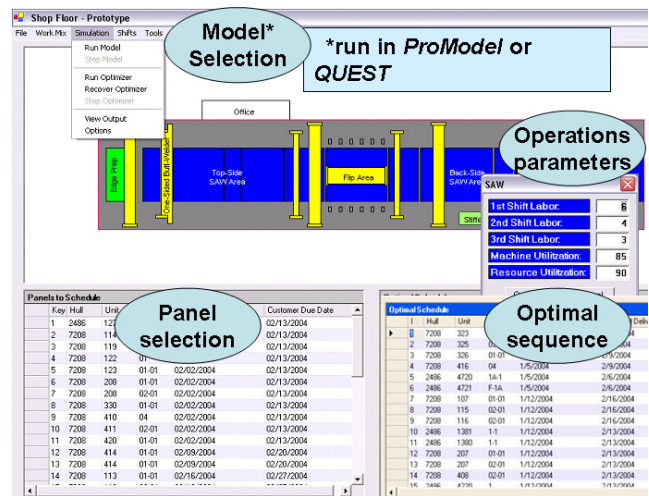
Shop Floor - Prototype

File Work Mix Simulation Shifts Tools

Run Model
Stop Model
Run Optimizer
Recover Optimizer
Stop Optimizer
View Output
Options

Model* Selection

*run in *ProModel* or *QUEST*

Office

Edge Prep

One-Sided Butt-Welder

Top-Side SAW Area

Flip Area

Back-Side SAW Area

Stiffe

Operations parameters

SAW

| 1st Shift Labor: | 6 |
|---|---|
| 2nd Shift Labor: | 4 |
| 3rd Shift Labor: | 3 |
| Machine Utilization: | 85 |
| Resource Utilization: | 90 |

Panels to Schedule

Panel selection

| | Key | Hull | Unit | | | Customer Due Date |
|---|---|---|---|---|---|---|
| | 1 | 2486 | 12 | | | 02/13/2004 |
| | 2 | 7208 | 11 | | | 02/13/2004 |
| | 3 | 7208 | 119 | | | 02/13/2004 |
| | 4 | 7208 | 122 | 01 | | 02/13/2004 |
| | 5 | 7208 | 123 | 01-01 | 02/02/2004 | 02/13/2004 |
| | 6 | 7208 | 208 | 01-01 | 02/02/2004 | 02/13/2004 |
| | 7 | 7208 | 208 | 02-01 | 02/02/2004 | 02/13/2004 |
| | 8 | 7208 | 330 | 01-01 | 02/02/2004 | 02/13/2004 |
| | 9 | 7208 | 410 | 04 | 02/02/2004 | 02/13/2004 |
| | 10 | 7208 | 411 | 02-01 | 02/02/2004 | 02/13/2004 |
| | 11 | 7208 | 420 | 01-01 | 02/02/2004 | 02/13/2004 |
| | 12 | 7208 | 414 | 01-01 | 02/09/2004 | 02/20/2004 |
| | 13 | 7208 | 414 | 01-01 | 02/09/2004 | 02/20/2004 |
| | 14 | 7208 | 113 | 01-01 | 02/16/2004 | 02/27/2004 |

Optimal Schedule

Optimal sequence

| | | Hull | Unit | | | Delive |
|---|---|---|---|---|---|---|
| ▶ | 1 | 7208 | 323 | | | 004 |
| | 2 | 7208 | 325 | 01 | | 2004 |
| | 3 | 7208 | 326 | 01-01 | | 2/9/2004 |
| | 4 | 7208 | 416 | 04 | 1/5/2004 | 2/9/2004 |
| | 5 | 2486 | 4720 | 1A-1 | 1/5/2004 | 2/6/2004 |
| | 6 | 2486 | 4721 | F-1A | 1/5/2004 | 2/6/2004 |
| | 7 | 7208 | 107 | 01-01 | 1/12/2004 | 2/16/2004 |
| | 8 | 7208 | 115 | 02-01 | 1/12/2004 | 2/16/2004 |
| | 9 | 7208 | 116 | 02-01 | 1/12/2004 | 2/16/2004 |
| | 10 | 2486 | 1301 | 1-1 | 1/12/2004 | 2/13/2004 |
| | 11 | 2486 | 1380 | 1-1 | 1/12/2004 | 2/13/2004 |
| | 12 | 7208 | 207 | 01-01 | 1/12/2004 | 2/16/2004 |
| | 13 | 7208 | 207 | 02-01 | 1/12/2004 | 2/16/2004 |
| | 14 | 7208 | 408 | 02-01 | 1/12/2004 | 2/16/2004 |